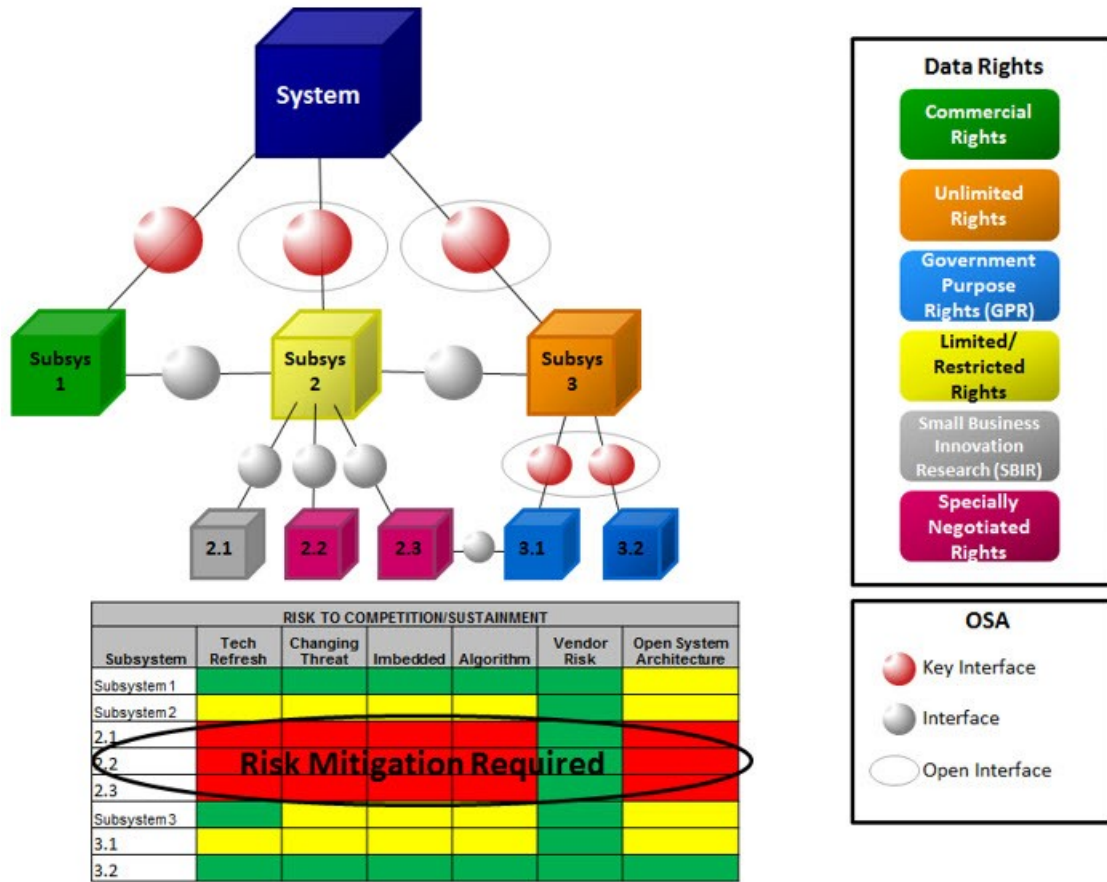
System

Subsys 1

Subsys 2

Subsys 3

2.1

2.2

2.3

3.1

3.2

Data Rights

Commercial Rights

Unlimited Rights

Government Purpose Rights (GPR)

Limited/ Restricted Rights

Small Business Innovation Research (SBIR)

Specially Negotiated Rights

| RISK TO COMPETITION/SUSTAINMENT | | | | | | |
|---|---|---|---|---|---|---|
| Subsystem | Tech Refresh | Changing Threat | Imbedded | Algorithm | Vendor Risk | Open System Architecture |
| Subsystem 1 | | | | | | |
| Subsystem 2 | | | | | | |
| 2.1 | | | | | | |
| 2.2 | | | | | | |
| 2.3 | | | | | | |
| Subsystem 3 | | | | | | |
| 3.1 | | | | | | |
| 3.2 | | | | | | |

Risk Mitigation Required

OSA

Key Interface

Interface

Open Interface